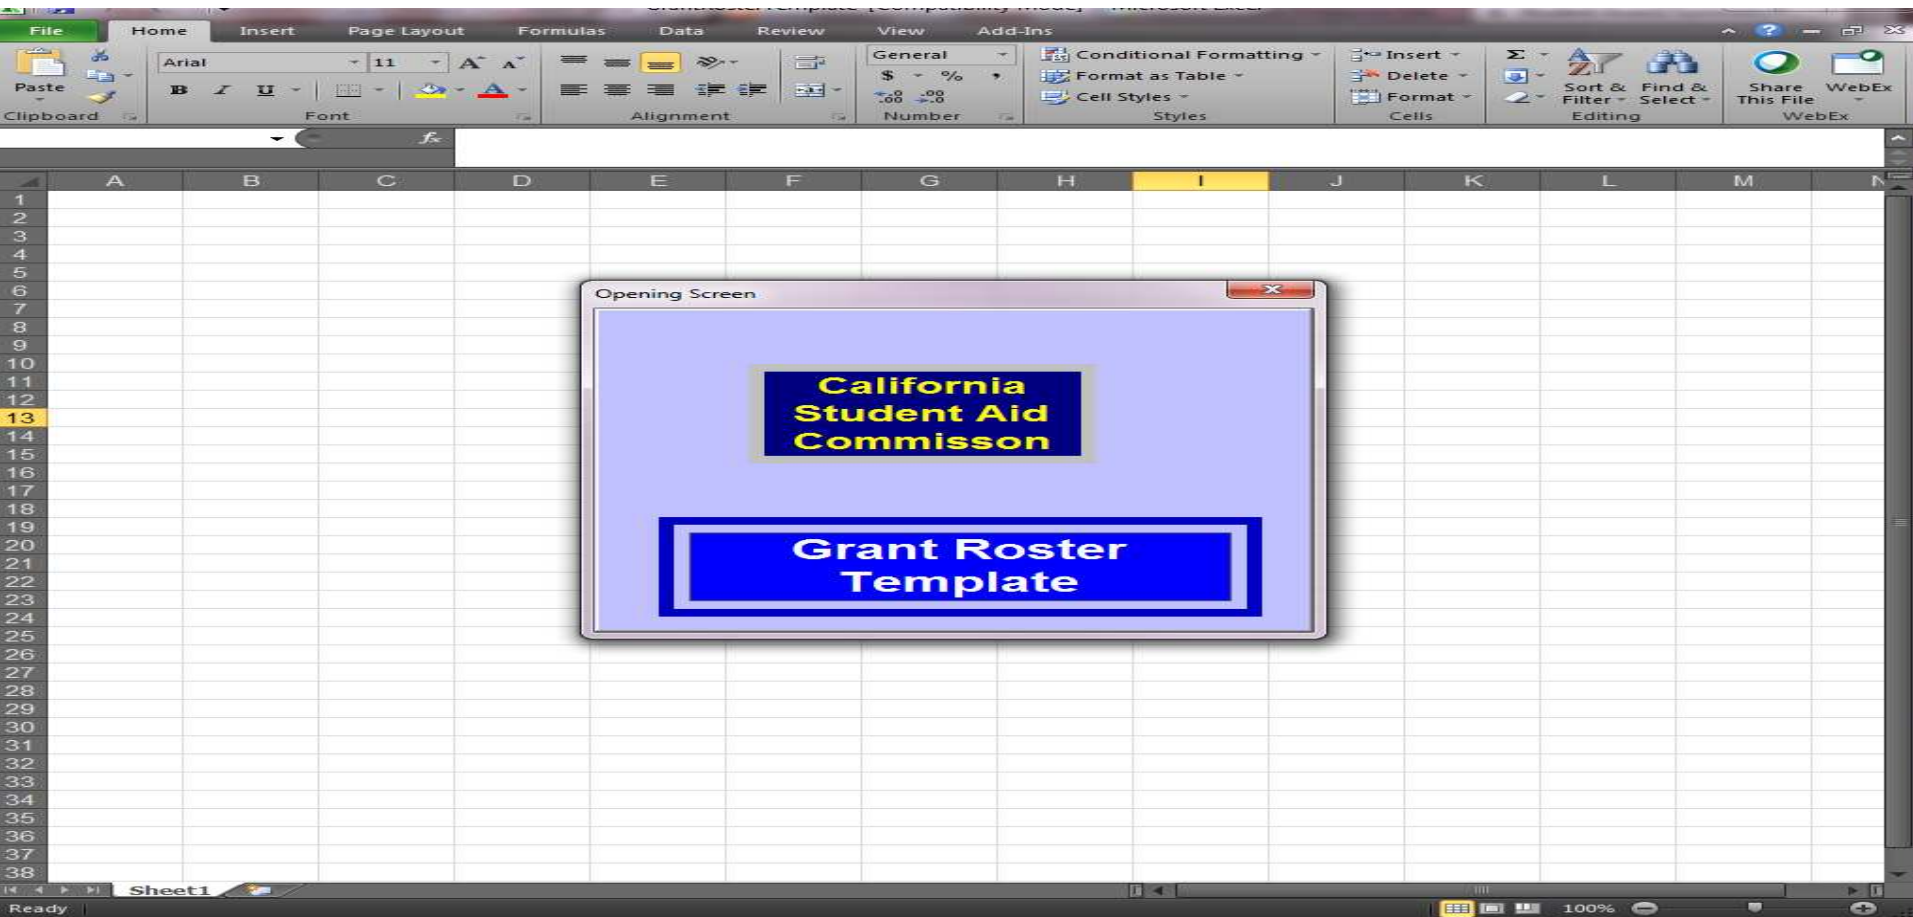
File Home Insert Page Layout Formulas Data Review View Add-Ins

Paste
Clipboard
Arial 11
B I U
Font
Alignment
General
$ %
Number
Conditional Formatting
Format as Table
Cell Styles
Styles
Insert
Delete
Format
Cells
Σ
Sort & Filter
Find & Select
Editing
Share This File
WebEx
WebEx

$f_x$

| | A | B | C | D | E | F | G | H | I | J | K | L | M | N |
|---|---|---|---|---|---|---|---|---|---|---|---|---|---|---|

1 2 3 4 5 6 7 8 9 10 11 12 13 14 15 16 17 18 19 20 21 22 23 24 25 26 27 28 29 30 31 32 33 34 35 36 37 38

Opening Screen

California Student Aid Commisson

Grant Roster Template

Sheet1

Ready

100%